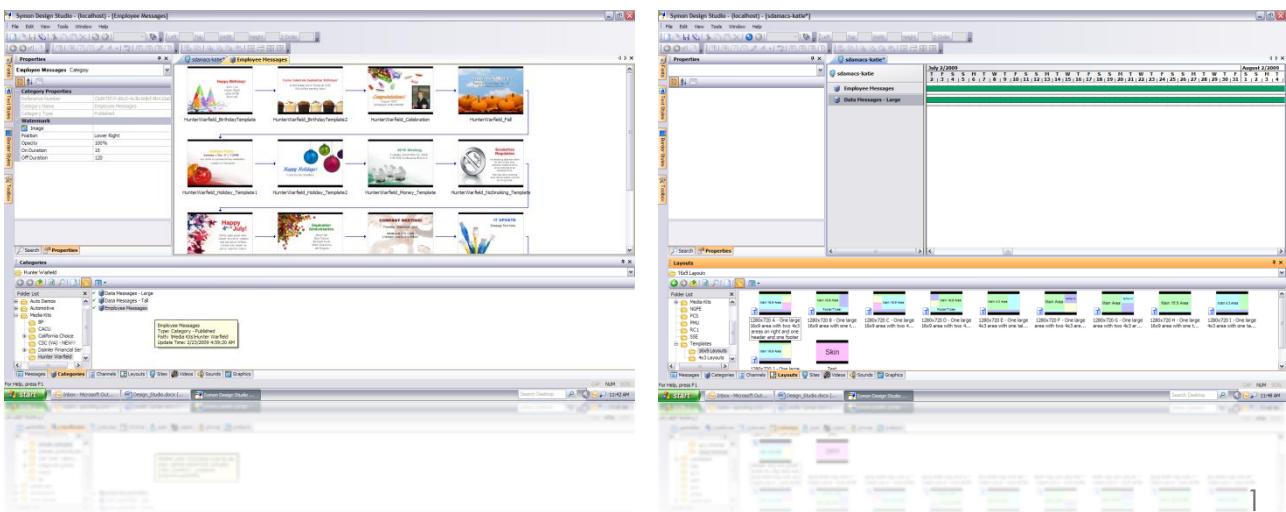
Symon Design Studio - (localhost) - [Employee Messages]

File Edit View Tools Window Help

Properties

Employee Messages Category

Category Properties

Reference Number

Category Name Employee Messages

Category Type Published

Watermark

Image

Position Lower Right

Opacity 100%

On Duration 15

Off Duration 120

sdamacs-katie* Employee Messages

HunterWarfield_BirthdayTemplate

HunterWarfield_BirthdayTemplate2

HunterWarfield_Celebration

HunterWarfield_Fall

HunterWarfield_Holiday_Template1

HunterWarfield_Holiday_Template2

HunterWarfield_Money_Template

HunterWarfield_Nolmoking_Template

Happy 4th of July!

Search Properties

Categories

Hunter Warfield

Folder List

Auto Demos

Automotive

Media Kits

BR

CACU

California Choice

CSC (VA) - NEW!!

Daimler Financial Ser

Hunter Warfield

Data Messages - Large

Data Messages - Tall

Employee Messages

Employee Messages
Type: Category - Published
Path: \Media Kits\Hunter Warfield
Update Time: 2/22/2009 4:59:20 AM

Messages Categories Channels Layouts Sites Videos Sounds Graphics

For Help, press F1

NUM

start Inbox - Microsoft Out... Design_Studio.docx (... Symon Design Studio ...

Search Desktop

12:42 AM

Symon Design Studio - (localhost) - [sdamacs-katie*]

File Edit View Tools Window Help

Properties

sdamacs-katie*

sdamacs-katie

Employee Messages

Data Messages - Large

July 2/2009

August 2/2009

T F S S M T W T F S S M T W T F S S M T W T F S S M T W T F S S M T W T F S S M T

2 3 4 5 6 7 8 9 10 11 12 13 14 15 16 17 18 19 20 21 22 23 24 25 26 27 28 29 30 31 1 2 3 4

Search Properties

Layouts

16x9 Layouts

Folder List

Media Kits

NOPE

PCS

PMU

RC1

SSE

Templates

16x9 Layouts

4x3 Layouts

1280x720 A - One large 16x9 area with two 4x3 areas on right and one header and one footer

1280x720 B - One large 16x9 area with one t...

1280x720 C - One large 16x9 area with two 4...

1280x720 D - One large 16x9 area with one ta...

1280x720 E - One large 4x3 area with one tal...

1280x720 F - One large area with two 4x3 ar...

1280x720 G - One large area with two 4x3 ar...

1280x720 H - One large 16x9 area with one t...

1280x720 I - One large 4x3 area with one ta...

Skin

Main 16:9 Area

Main 4:3 Area

Skin 15:9 Area

Messages Categories Channels Layouts Sites Videos Sounds Graphics

For Help, press F1

NUM

start Inbox - Microsoft Out... Design_Studio.docx (... Symon Design Studio

Search Desktop

11:48 AM